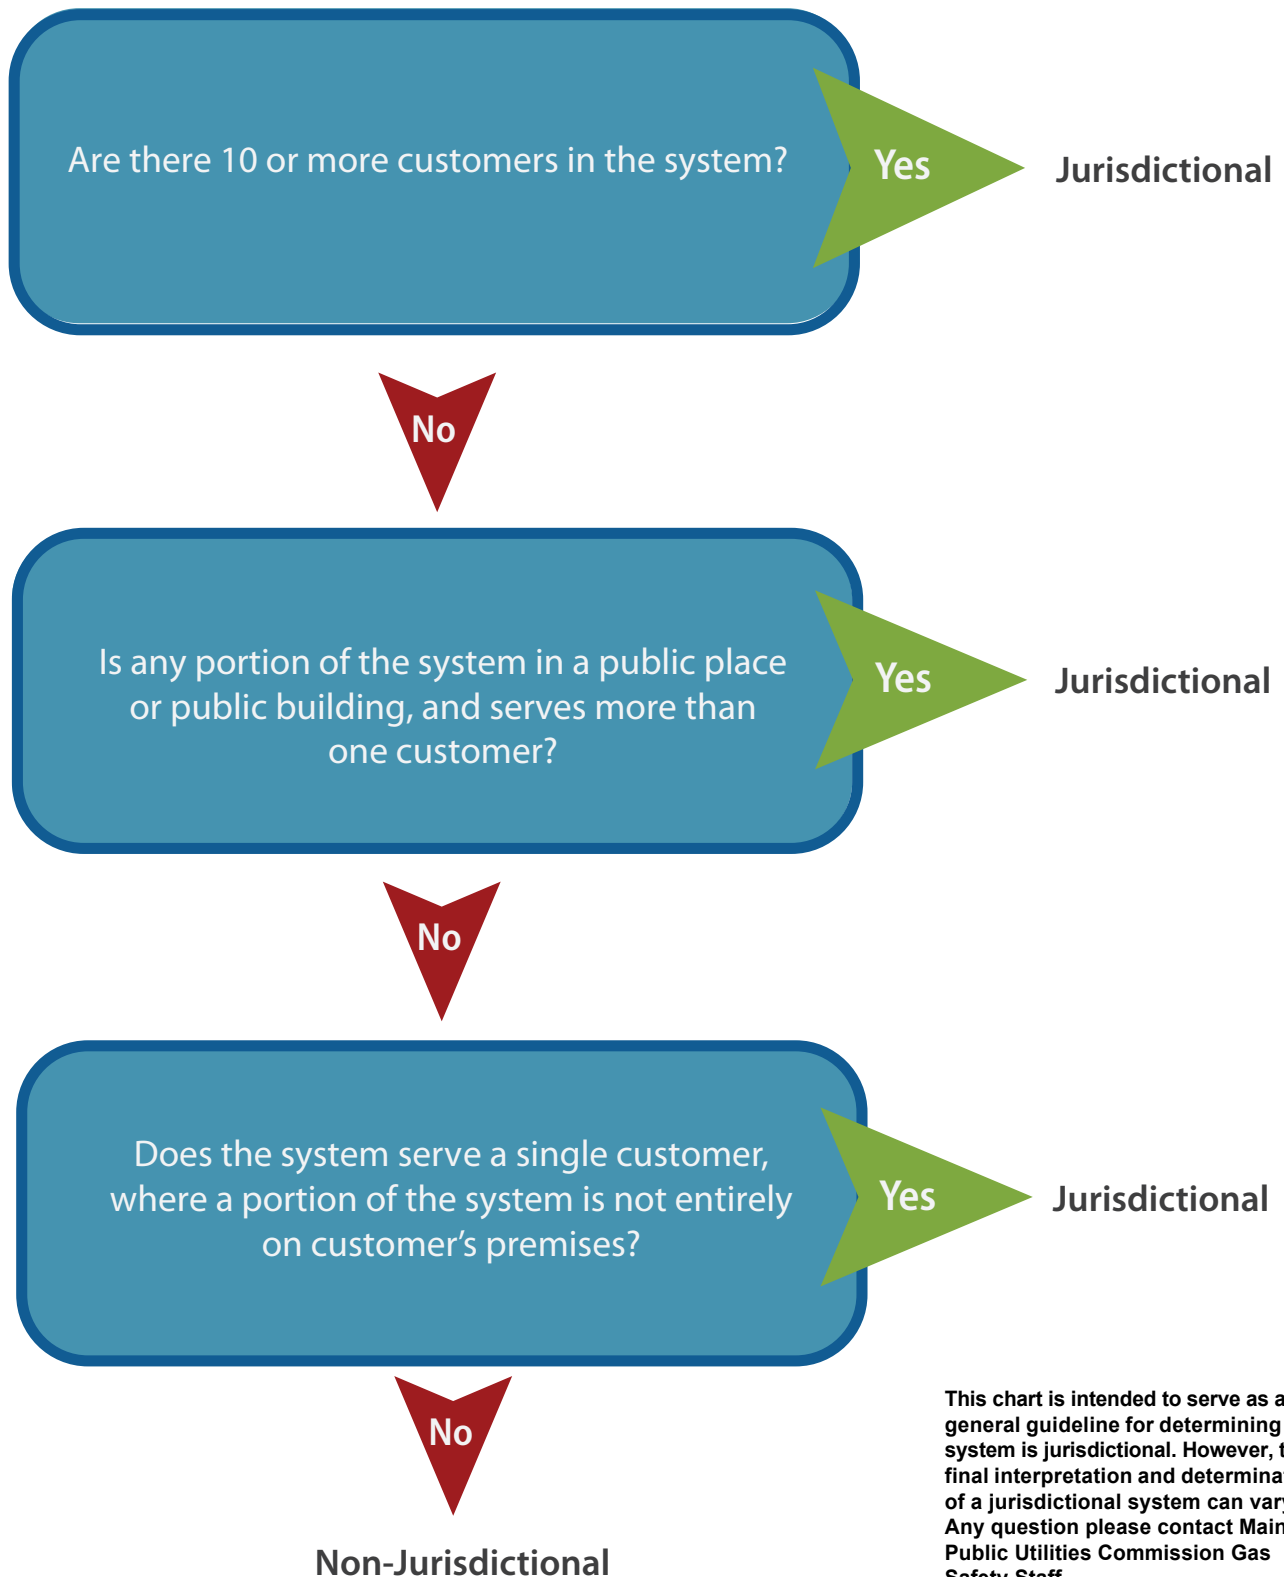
Are there 10 or more customers in the system?

Yes

Jurisdictional

No

Is any portion of the system in a public place or public building, and serves more than one customer?

Yes

Jurisdictional

No

Does the system serve a single customer, where a portion of the system is not entirely on customer's premises?

Yes

Jurisdictional

No

Non-Jurisdictional

This chart is intended to serve as a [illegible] general guideline for determining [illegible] system is jurisdictional. However, t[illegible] final interpretation and determina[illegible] of a jurisdictional system can var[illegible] Any question please contact Main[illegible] Public Utilities Commission Gas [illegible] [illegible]